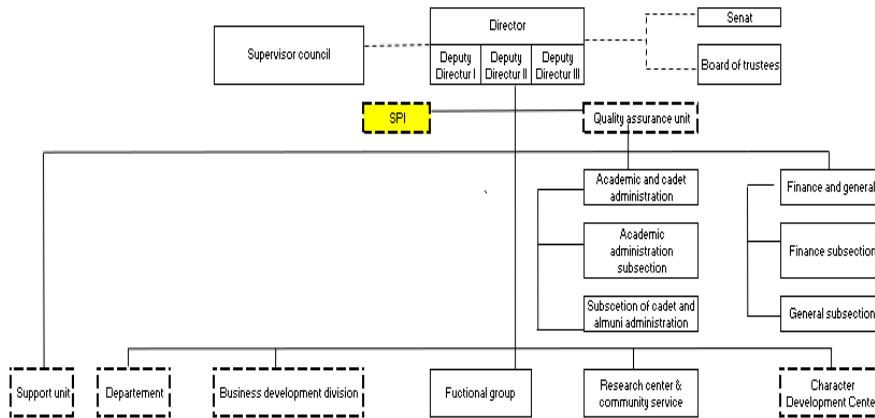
Director

Deputy Directur I

Deputy Directur II

Deputy Directur III

Senat

Board of trustees

Supervisor council

SPI

Quality assurance unit

Academic and cadet administration

Academic administration subsection

Subscetion of cadet and almuni administration

Finance and general

Finance subsection

General subsection

Support unit

Departement

Business development division

Fuctional group

Research center & community service

Character Development Center